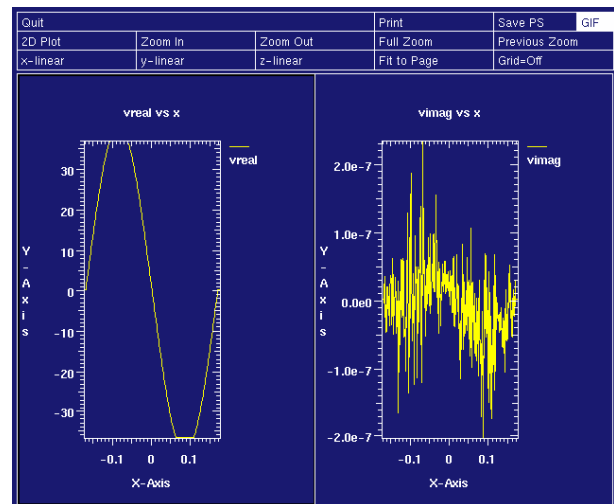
Quit | Print | Save PS | GIF
2D Plot | Zoom In | Zoom Out | Full Zoom | Previous Zoom
x-linear | y-linear | z-linear | Fit to Page | Grid=Off

vreal vs x

vreal

30
20
10
0
-10
-20
-30

Y
-
A
x
i
s

-0.1 0 0.1

X-Axis

vimag vs x

vimag

2.0e-7
1.0e-7
0.0e0
-1.0e-7
-2.0e-7

Y
-
A
x
i
s

-0.1 0 0.1

X-Axis